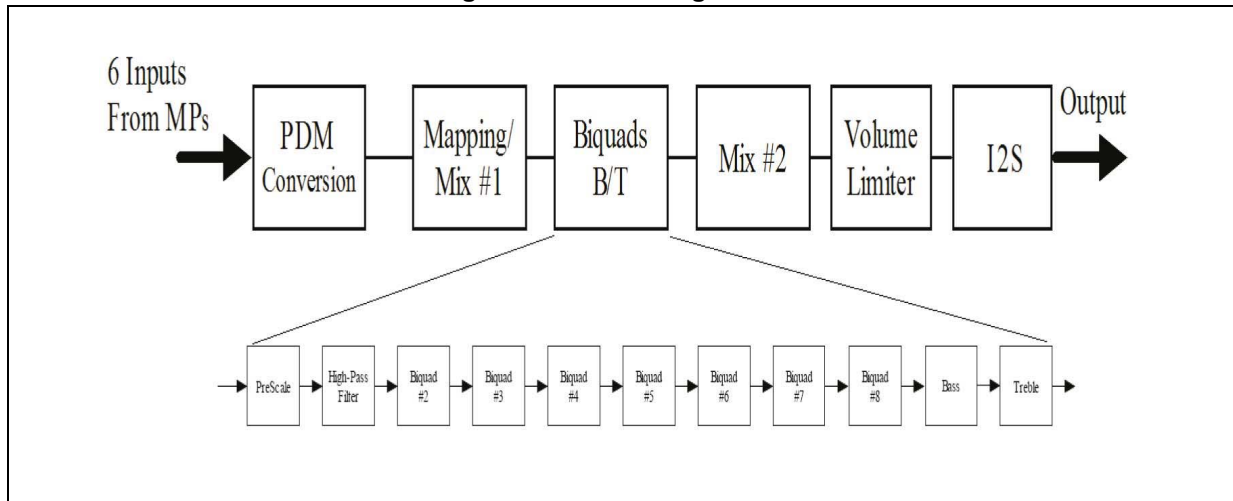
6 Inputs From MPs

PDM Conversion

Mapping/ Mix #1

Biquads B/T

Mix #2

Volume Limiter

I2S

Output

PreScale

High-Pass Filter

Biquad #2

Biquad #3

Biquad #4

Biquad #5

Biquad #6

Biquad #7

Biquad #8

Bass

Treble